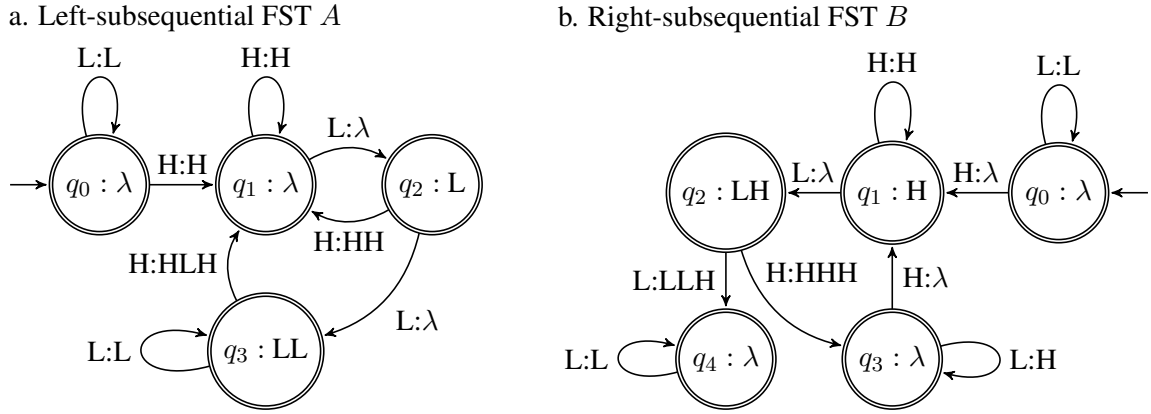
a. Left-subsequential FST $A$

L:L

H:H

L:$\lambda$

H:H

$q_0 : \lambda$

$q_1 : \lambda$

$q_2$ : L

H:HH

H:HLH

L:$\lambda$

L:L

$q_3$ : LL

b. Right-subsequential FST $B$

H:H

L:L

L:$\lambda$

H:$\lambda$

$q_2$ : LH

$q_1$ : H

$q_0 : \lambda$

L:LLH

H:HHH

H:$\lambda$

L:L

$q_4 : \lambda$

$q_3 : \lambda$

L:H